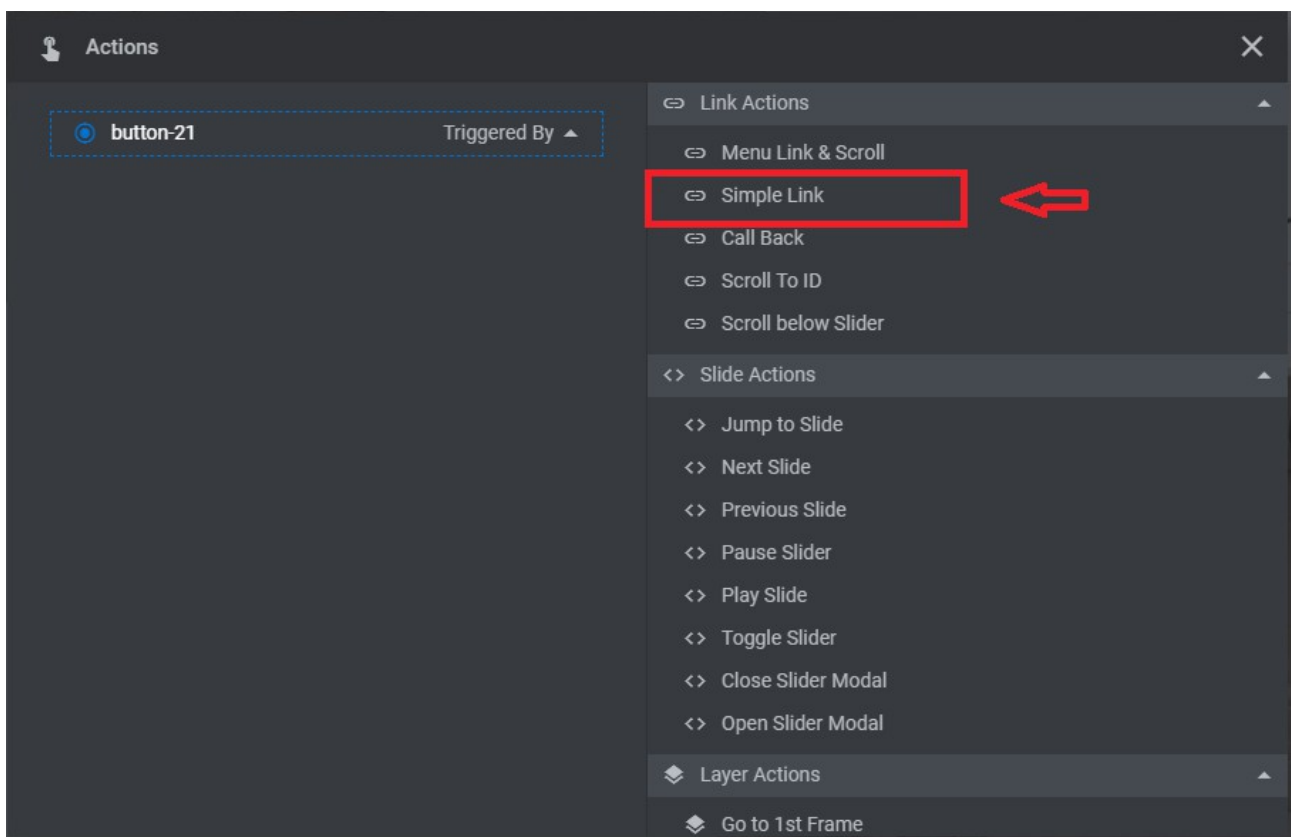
Actions

button-21 Triggered By

Link Actions
Menu Link & Scroll
Simple Link
Call Back
Scroll To ID
Scroll below Slider

<> Slide Actions
<> Jump to Slide
<> Next Slide
<> Previous Slide
<> Pause Slider
<> Play Slide
<> Toggle Slider
<> Close Slider Modal
<> Open Slider Modal

Layer Actions
Go to 1st Frame